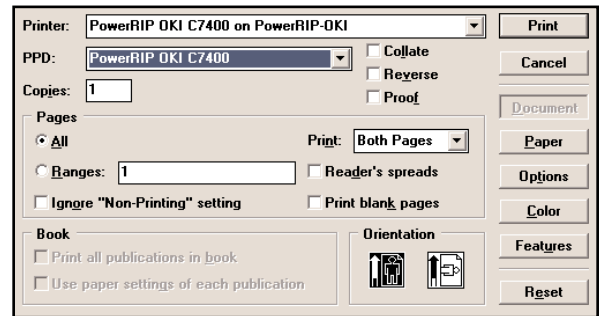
Printer: PowerRIP OKI C7400 on PowerRIP-OKI

Print

PPD: PowerRIP OKI C7400

Collate

Reverse

Proof

Cancel

Copies: 1

Document

Pages

All

Print: Both Pages

Ranges: 1

Reader's spreads

Ignore "Non-Printing" setting

Print blank pages

Paper

Options

Color

Book

Print all publications in book

Use paper settings of each publication

Orientation

Features

Reset